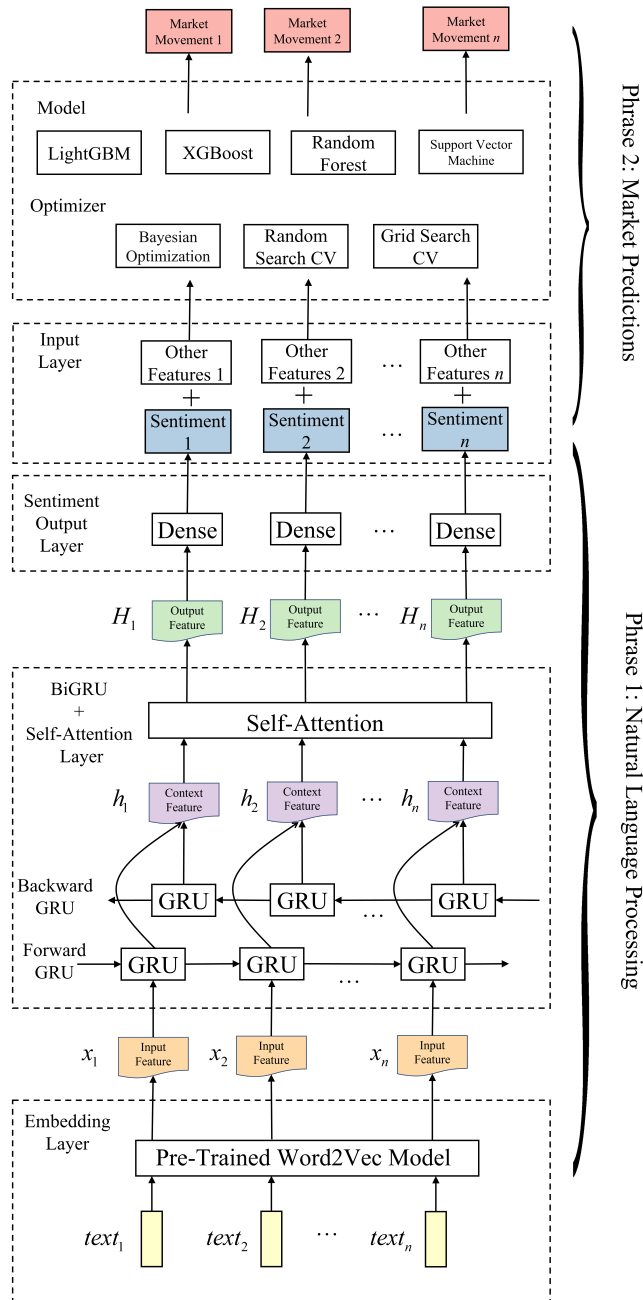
Market Movement 1
Market Movement 2
Market Movement $n$

Model
LightGBM
XGBoost
Random Forest
Support Vector Machine

Optimizer
Bayesian Optimization
Random Search CV
Grid Search CV

Input Layer
Other Features 1
Other Features 2
…
Other Features $n$
+
+
+
Sentiment 1
Sentiment 2
…
Sentiment $n$

Sentiment Output Layer
Dense
Dense
…
Dense

$H_1$
Output Feature
$H_2$
Output Feature
…
$H_n$
Output Feature

BiGRU + Self-Attention Layer
Self-Attention

$h_1$
Context Feature
$h_2$
Context Feature
…
$h_n$
Context Feature

Backward GRU
GRU
GRU
…
GRU

Forward GRU
GRU
GRU
…
GRU

$x_1$
Input Feature
$x_2$
Input Feature
$x_n$
Input Feature

Embedding Layer
Pre-Trained Word2Vec Model

$text_1$
$text_2$
…
$text_n$

Phrase 2: Market Predictions

Phrase 1: Natural Language Processing